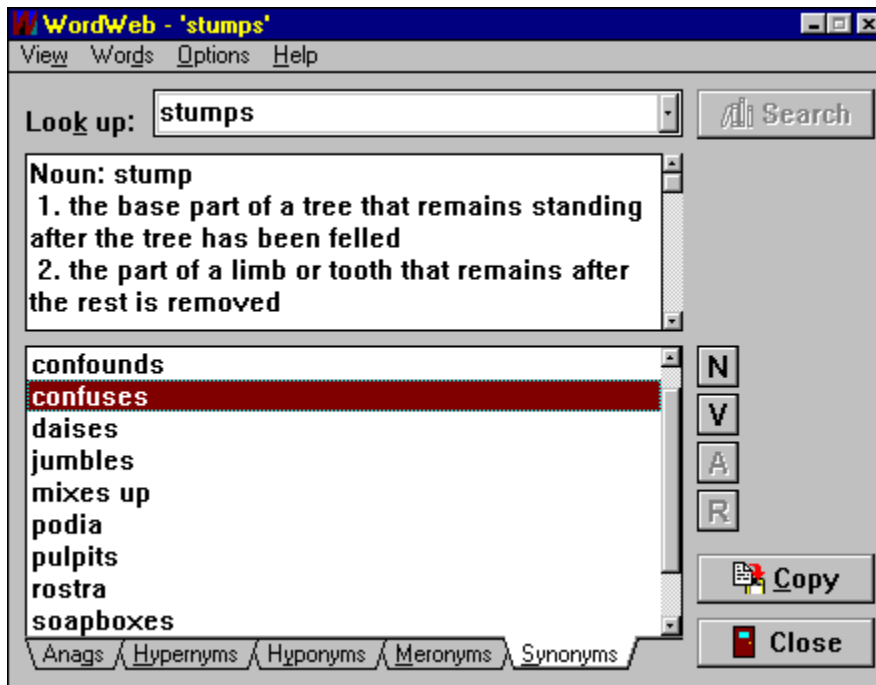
WordWeb - 'stumps'

View Words Options Help

Look up: stumps

Search

Noun: stump
1. the base part of a tree that remains standing after the tree has been felled
2. the part of a limb or tooth that remains after the rest is removed

confounds
confuses
daises
jumbles
mixes up
podia
pulpits
rostra
soapboxes

N
V
A
R

Copy

Close

Anags Hypernyms Hyponyms Meronyms Synonyms